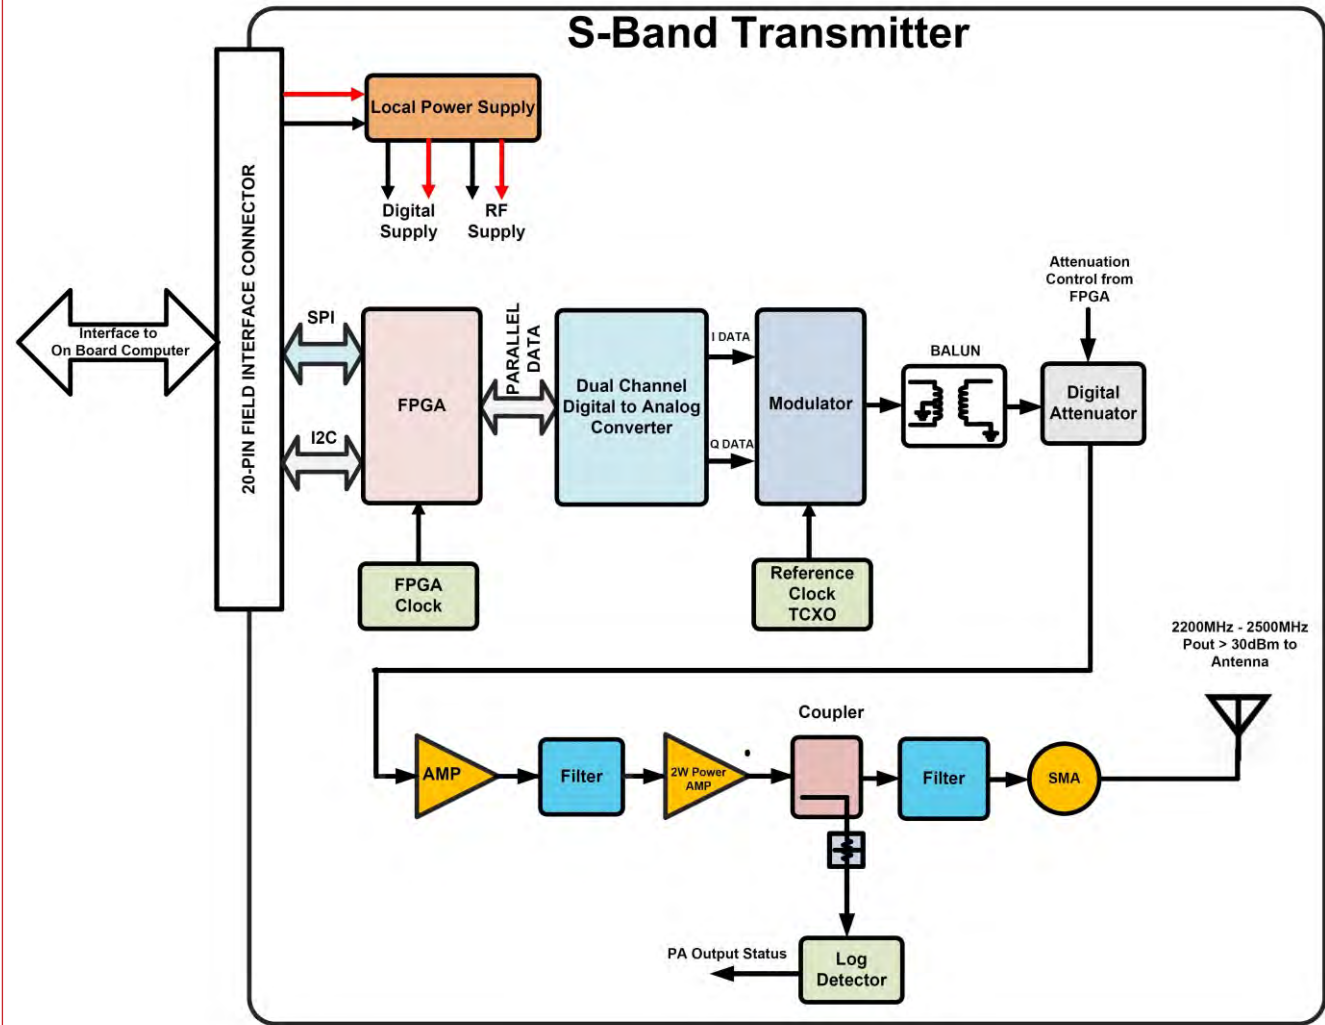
S-Band Transmitter

Local Power Supply

Digital Supply

RF Supply

Interface to On Board Computer

20-PIN FIELD INTERFACE CONNECTOR

SPI

I2C

FPGA

PARALLEL DATA

Dual Channel Digital to Analog Converter

I DATA

Q DATA

Modulator

BALUN

Attenuation Control from FPGA

Digital Attenuator

FPGA Clock

Reference Clock TCXO

2200MHz - 2500MHz Pout > 30dBm to Antenna

Coupler

AMP

Filter

2W Power AMP

Filter

SMA

PA Output Status

Log Detector